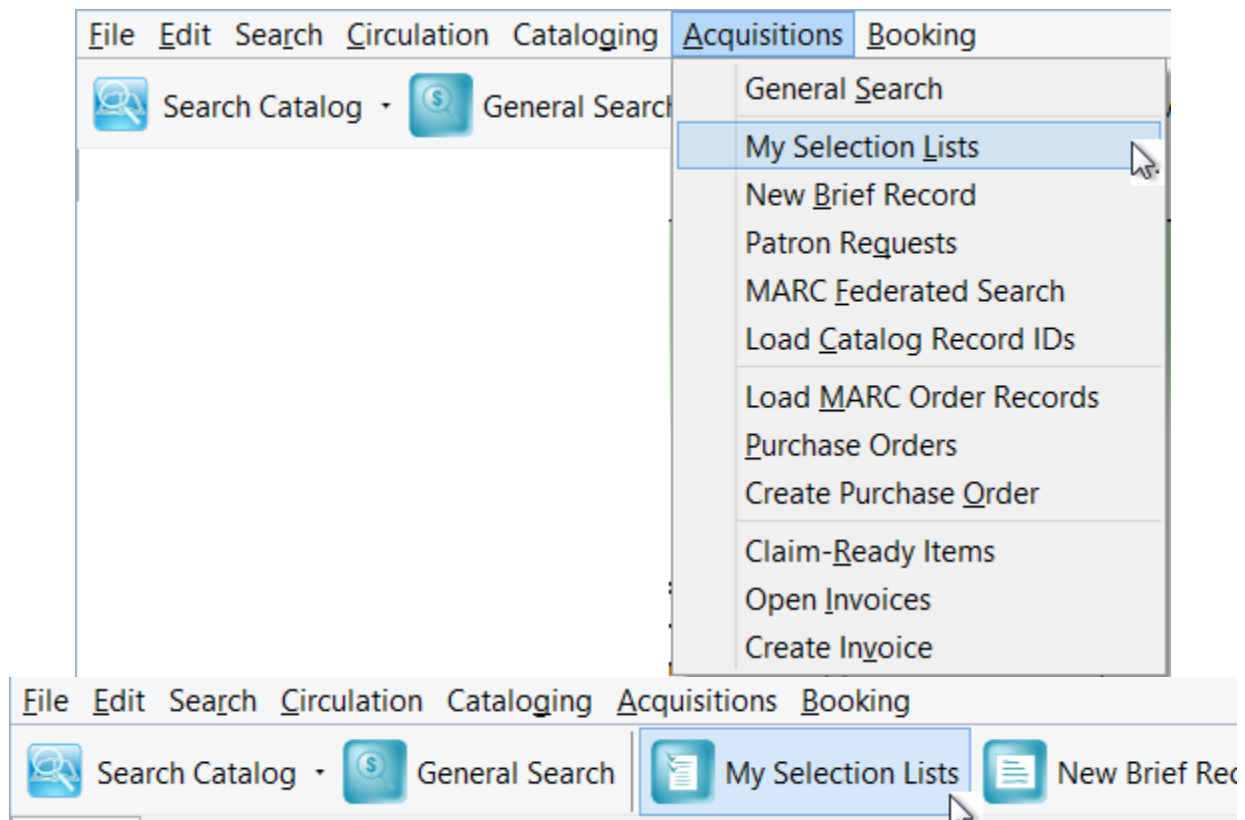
File Edit Search Circulation Cataloging Acquisitions Booking

Search Catalog General Search

General Search
My Selection Lists
New Brief Record
Patron Requests
MARC Federated Search
Load Catalog Record IDs
Load MARC Order Records
Purchase Orders
Create Purchase Order
Claim-Ready Items
Open Invoices
Create Invoice

File Edit Search Circulation Cataloging Acquisitions Booking

Search Catalog General Search My Selection Lists New Brief Rec